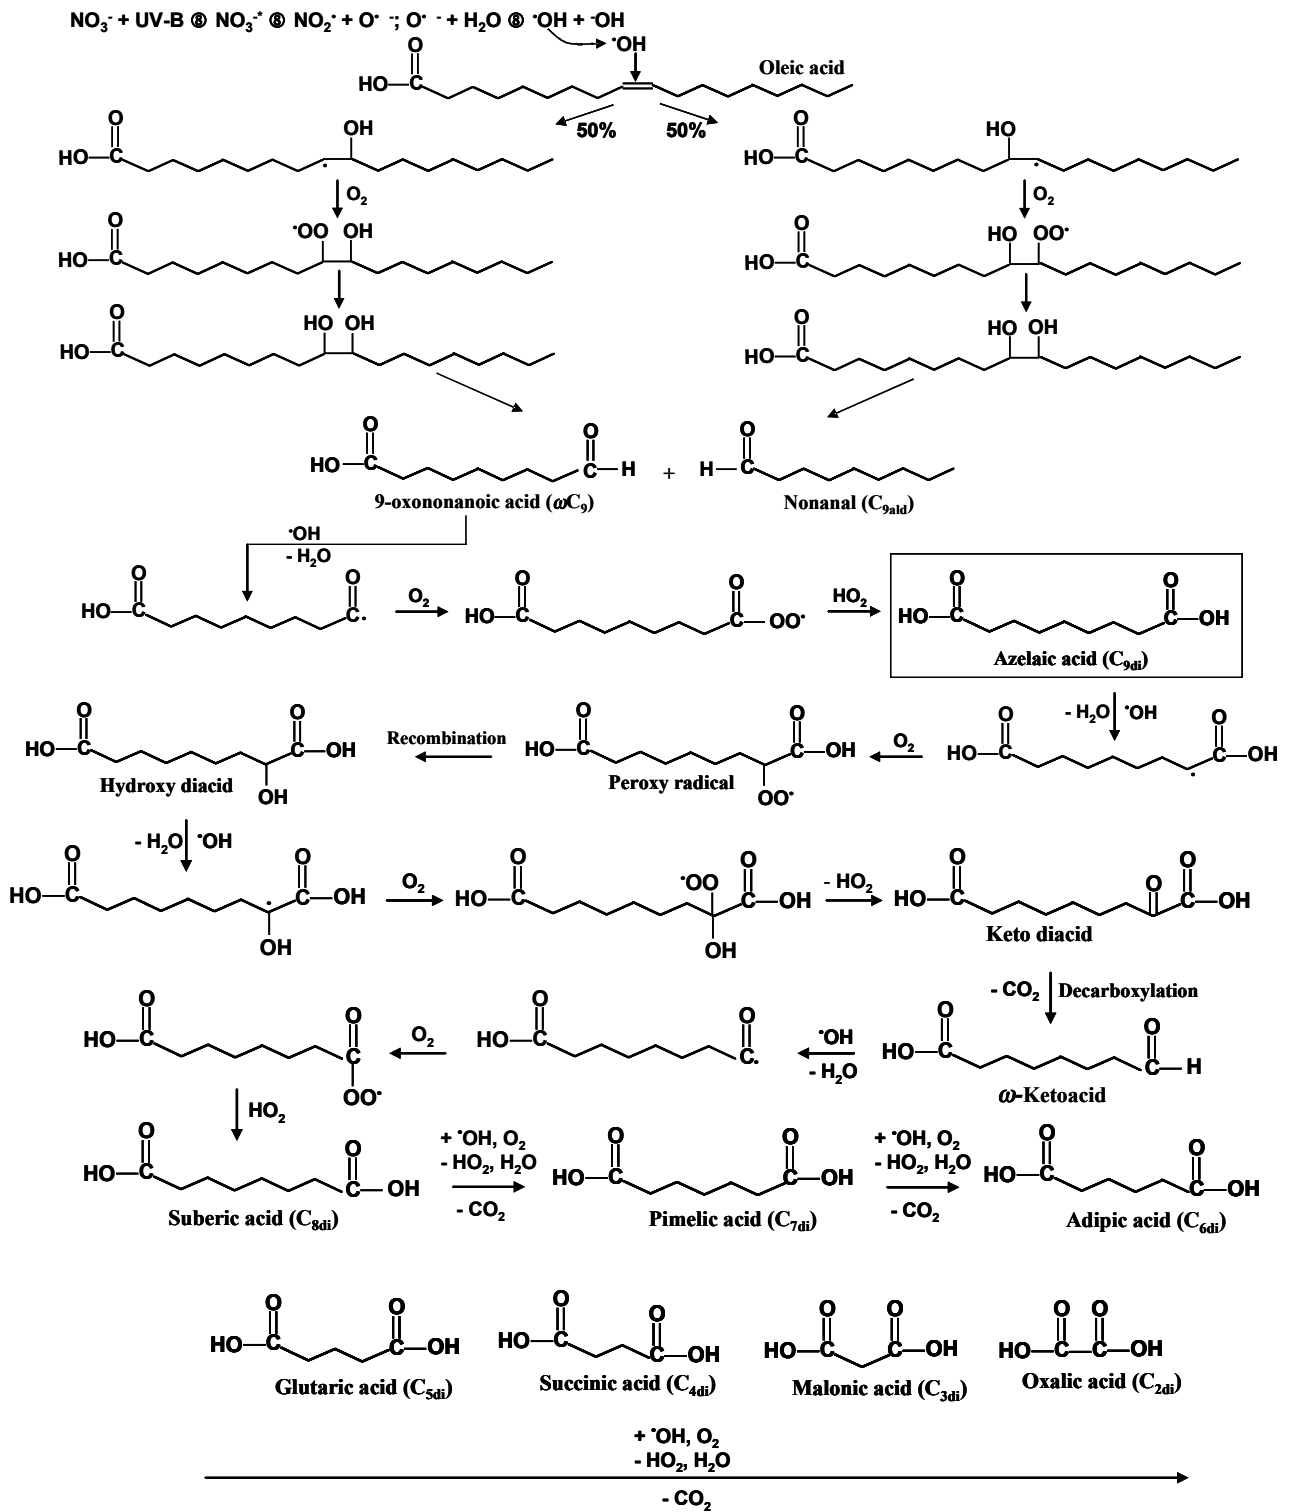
$NO_3^- + UV\text{-}B$ ⑧ $NO_3^{-*}$ ⑧ $NO_2^{\cdot} + O^{\cdot -}$; $O^{\cdot -} + H_2O$ ⑧ $^{\cdot}OH + ^{-}OH$

$^{\cdot}OH$

O

HO

Oleic acid

50%

50%

OH

O

HO

HO

O

HO

$O_2$

$O_2$

$^{\cdot}OO$ OH

O

HO

HO $OO^{\cdot}$

O

HO

HO OH

O

HO

HO OH

O

HO

O

HO

O

H

+

O

H

9-oxononanoic acid ($\omega C_9$)

Nonanal ($C_{9ald}$)

$^{\cdot}OH$
$- H_2O$

O

HO

O

$O_2$

O

HO

O

$OO^{\cdot}$

$HO_2$

O

HO

O

OH

Azelaic acid ($C_{9di}$)

$- H_2O$ $^{\cdot}OH$

O

HO

Recombination

O

HO

O

OH

Hydroxy diacid

OH

O

HO

O

OH

Peroxy radical

$OO^{\cdot}$

$O_2$

O

HO

O

OH

$- H_2O$ $^{\cdot}OH$

O

HO

O

OH

OH

$O_2$

O

HO

$^{\cdot}OO$

O

OH

OH

$- HO_2$

O

HO

O

O

OH

Keto diacid

$- CO_2$ Decarboxylation

O

HO

O

$OO^{\cdot}$

$O_2$

O

HO

O

$^{\cdot}OH$
$- H_2O$

O

HO

O

H

$\omega$-Ketoacid

$HO_2$

O

HO

O

OH

Suberic acid ($C_{8di}$)

$+ ^{\cdot}OH, O_2$
$- HO_2, H_2O$
$- CO_2$

O

HO

O

OH

Pimelic acid ($C_{7di}$)

$+ ^{\cdot}OH, O_2$
$- HO_2, H_2O$
$- CO_2$

O

HO

O

OH

Adipic acid ($C_{6di}$)

O

HO

O

OH

Glutaric acid ($C_{5di}$)

O

HO

O

OH

Succinic acid ($C_{4di}$)

O

HO

O

OH

Malonic acid ($C_{3di}$)

O O

HO

OH

Oxalic acid ($C_{2di}$)

$+ ^{\cdot}OH, O_2$
$- HO_2, H_2O$
$- CO_2$